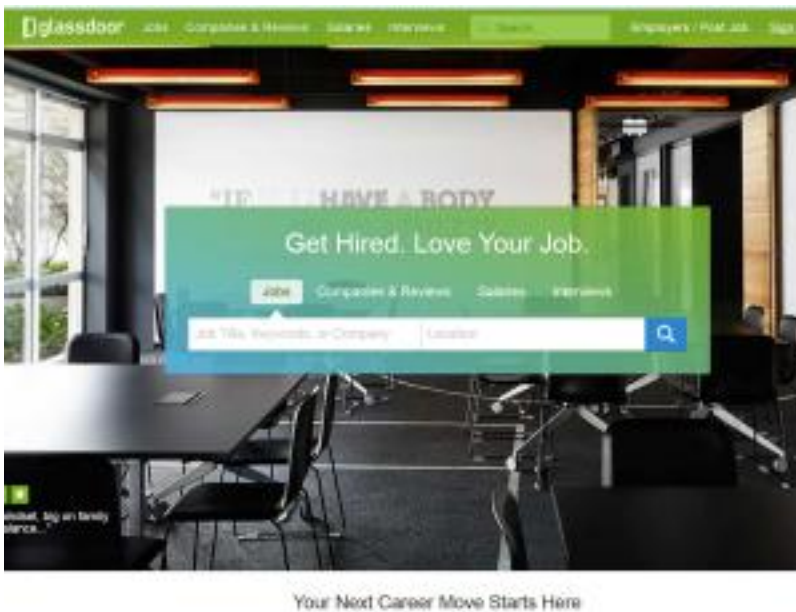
glassdoor Jobs Companies & Reviews Salaries Interviews Search Employers / Post Job Sign

"IF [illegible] HAVE A BODY

Get Hired. Love Your Job.

Jobs Companies & Reviews Salaries Interviews

Job Title, Keywords, or Company Location

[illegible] big on family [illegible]ance...

Your Next Career Move Starts Here